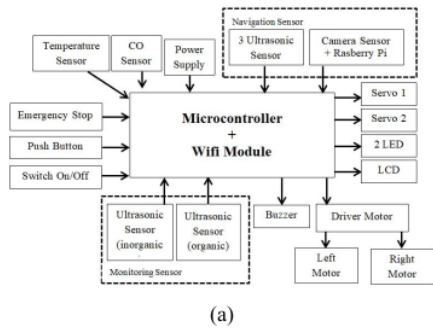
Navigation Sensor

Temperature Sensor

CO Sensor

Power Supply

3 Ultrasonic Sensor

Camera Sensor + Rasberry Pi

Emergency Stop

Push Button

Switch On/Off

Microcontroller + Wifi Module

Servo 1

Servo 2

2 LED

LCD

Ultrasonic Sensor (inorganic

Ultrasonic Sensor (organic)

Monitoring Sensor

Buzzer

Driver Motor

Left Motor

Right Motor

(a)